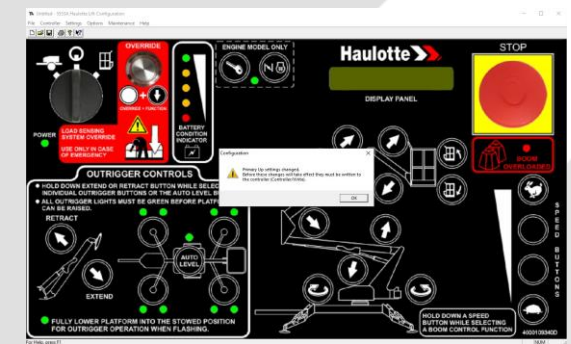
Untitled - 5550A Haulotte Lift Configuration
File Controller Settings Options Maintenance Help

OVERRIDE
OVERRIDE + FUNCTION
POWER
LOAD SENSING SYSTEM OVERRIDE
USE ONLY IN CASE OF EMERGENCY
BATTERY CONDITION INDICATOR
ENGINE MODEL ONLY
Haulotte
STOP
DISPLAY PANEL
BOOM OVERLOADED

OUTRIGGER CONTROLS
● HOLD DOWN EXTEND OR RETRACT BUTTON WHILE SELEC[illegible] INDIVIDUAL OUTRIGGER BUTTONS OR THE AUTO LEVEL B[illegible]
● ALL OUTRIGGER LIGHTS MUST BE GREEN BEFORE PLATF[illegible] CAN BE RAISED.
RETRACT
EXTEND
AUTO LEVEL
FULLY LOWER PLATFORM INTO THE STOWED POSITION FOR OUTRIGGER OPERATION WHEN FLASHING.

Configuration
Primary Up settings changed. Before these changes will take effect they must be written to the controller (Controller/Write).
OK

SPEED BUTTONS
HOLD DOWN A SPEED BUTTON WHILE SELECTING A BOOM CONTROL FUNCTION
4000139340D
For Help, press F1
NUM